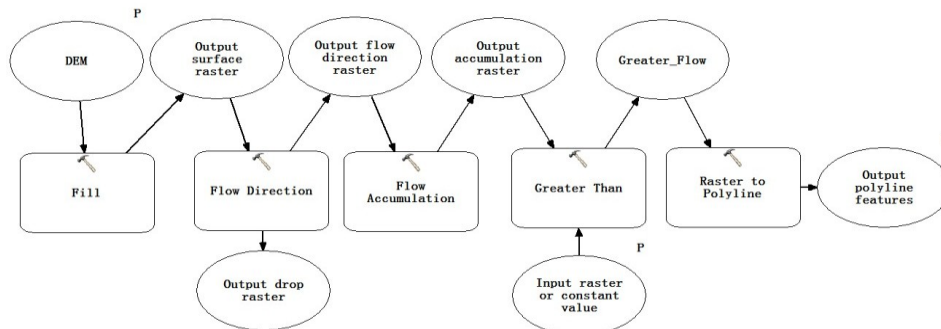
P

DEM

Output surface raster

Output flow direction raster

Output accumulation raster

Greater_Flow

Fill

Flow Direction

Flow Accumulation

Greater Than

Raster to Polyline

Output polyline features

Output drop raster

P

Input raster or constant value